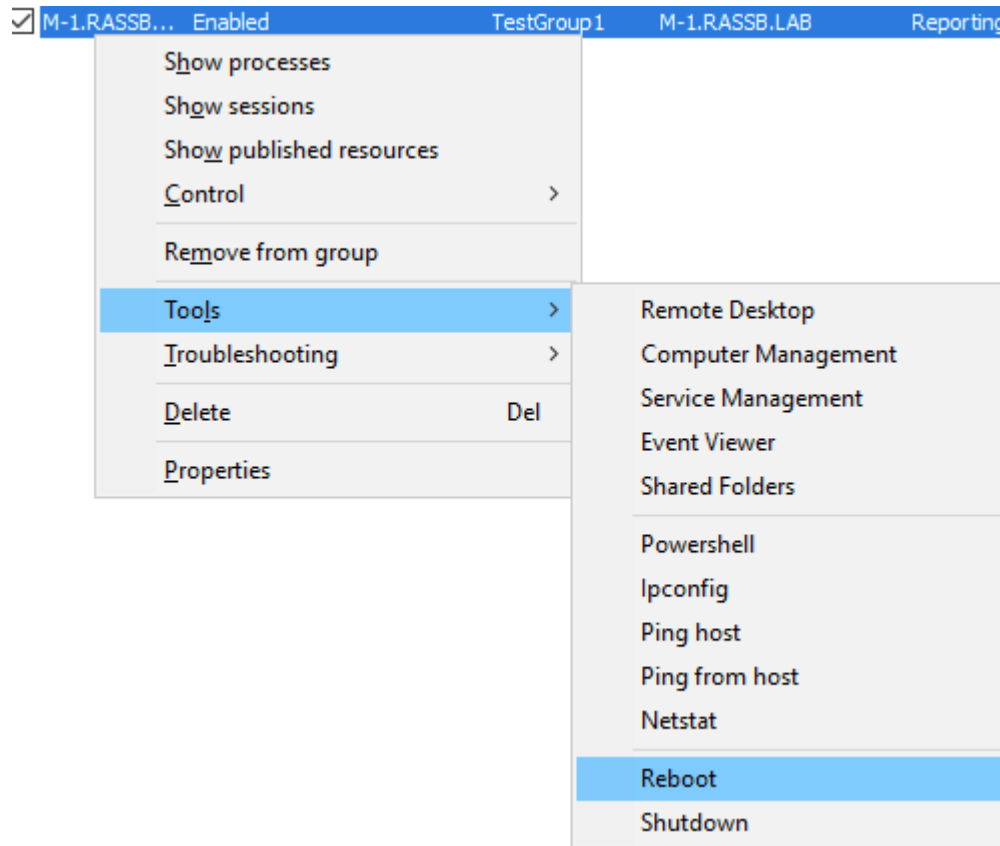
M-1.RASSB... Enabled TestGroup1 M-1.RASSB.LAB Reporting

Show processes
Show sessions
Show published resources
Control >
Remove from group
Tools >
Troubleshooting >
Delete Del
Properties

Remote Desktop
Computer Management
Service Management
Event Viewer
Shared Folders
Powershell
Ipconfig
Ping host
Ping from host
Netstat
Reboot
Shutdown